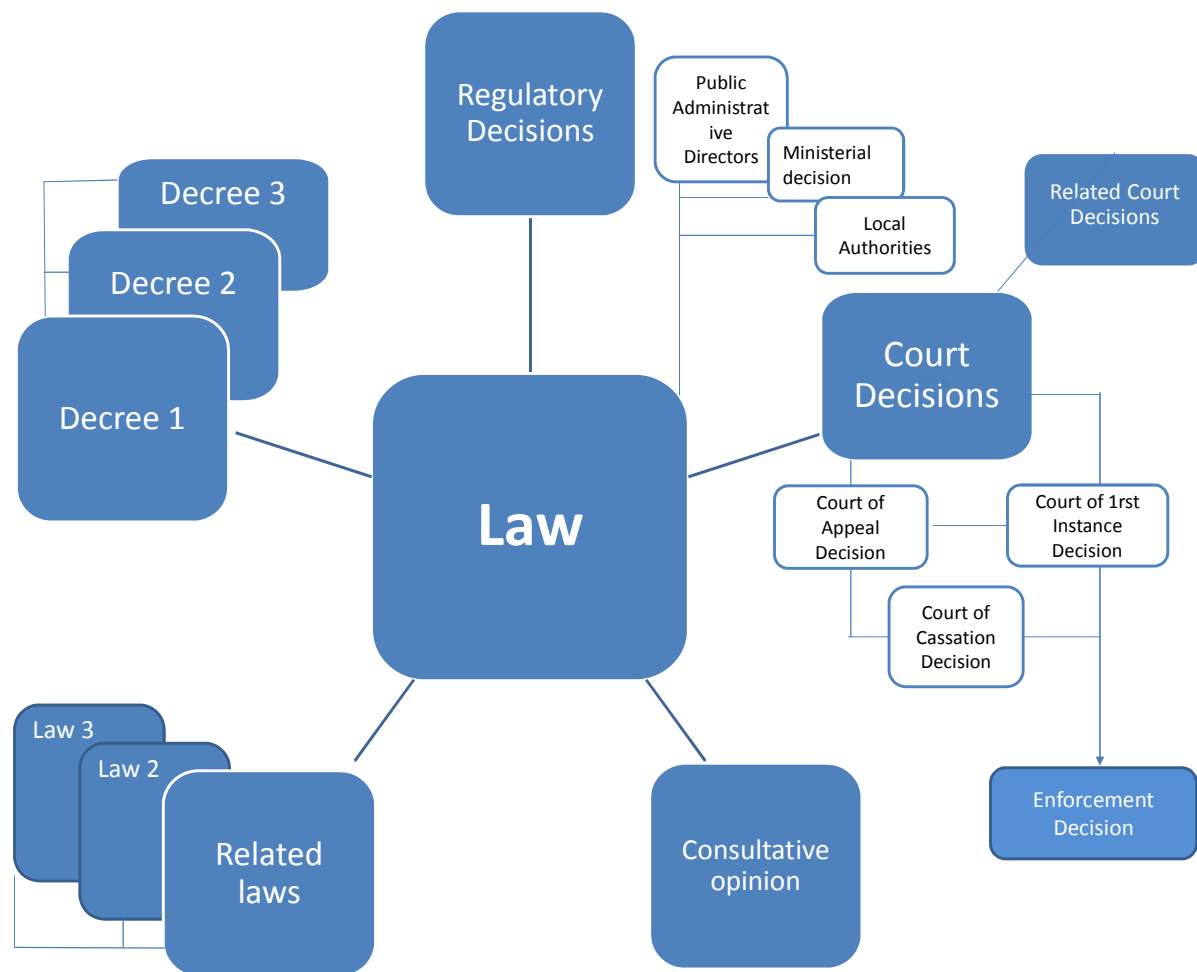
Regulatory Decisions

Public Administrative Directors

Ministerial decision

Local Authorities

Related Court Decisions

Decree 3

Decree 2

Decree 1

Court Decisions

Law

Court of Appeal Decision

Court of 1rst Instance Decision

Court of Cassation Decision

Law 3

Law 2

Related laws

Consultative opinion

Enforcement Decision